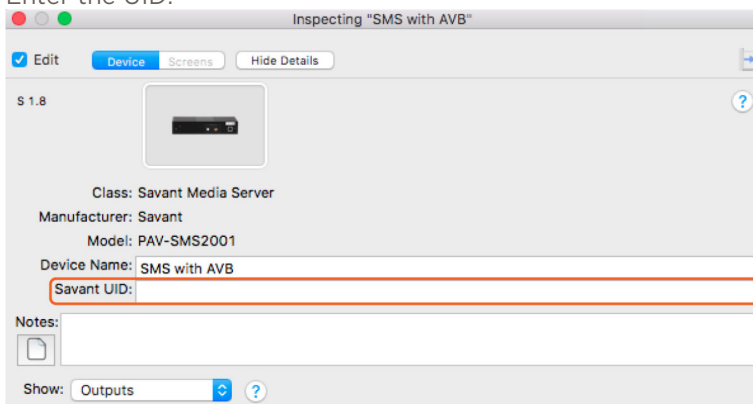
Enter the UID.

Inspecting "SMS with AVB"

Edit

Device Screens

Hide Details

S 1.8

?

Class: Savant Media Server

Manufacturer: Savant

Model: PAV-SMS2001

Device Name: SMS with AVB

Savant UID:

Notes:

Show: Outputs

?